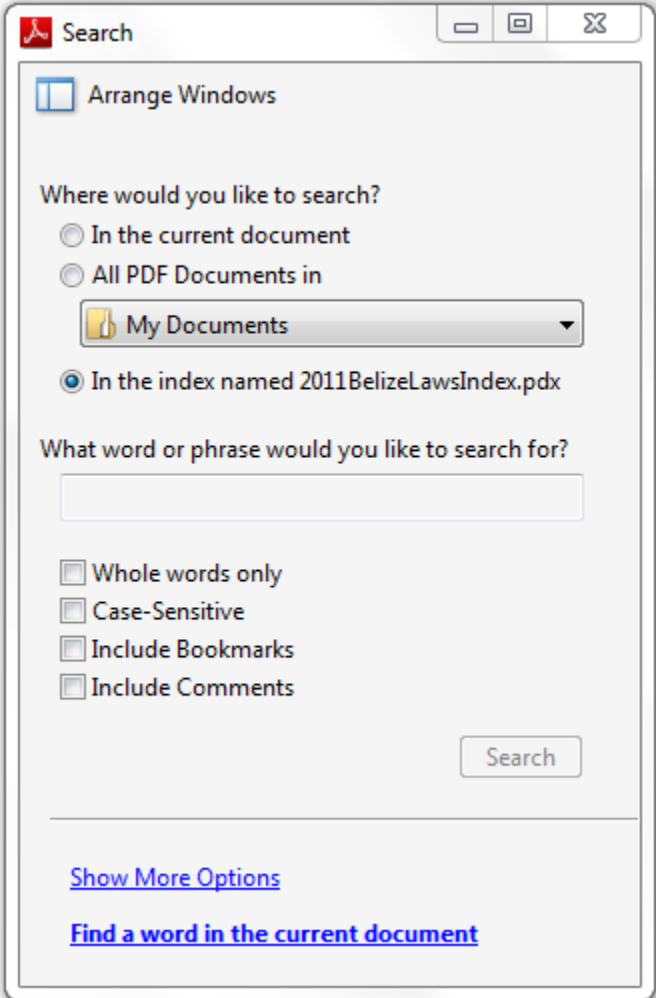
Search

Arrange Windows

Where would you like to search?

In the current document

All PDF Documents in

My Documents

In the index named 2011BelizeLawsIndex.pdx

What word or phrase would you like to search for?

Whole words only

Case-Sensitive

Include Bookmarks

Include Comments

Search

Show More Options

Find a word in the current document